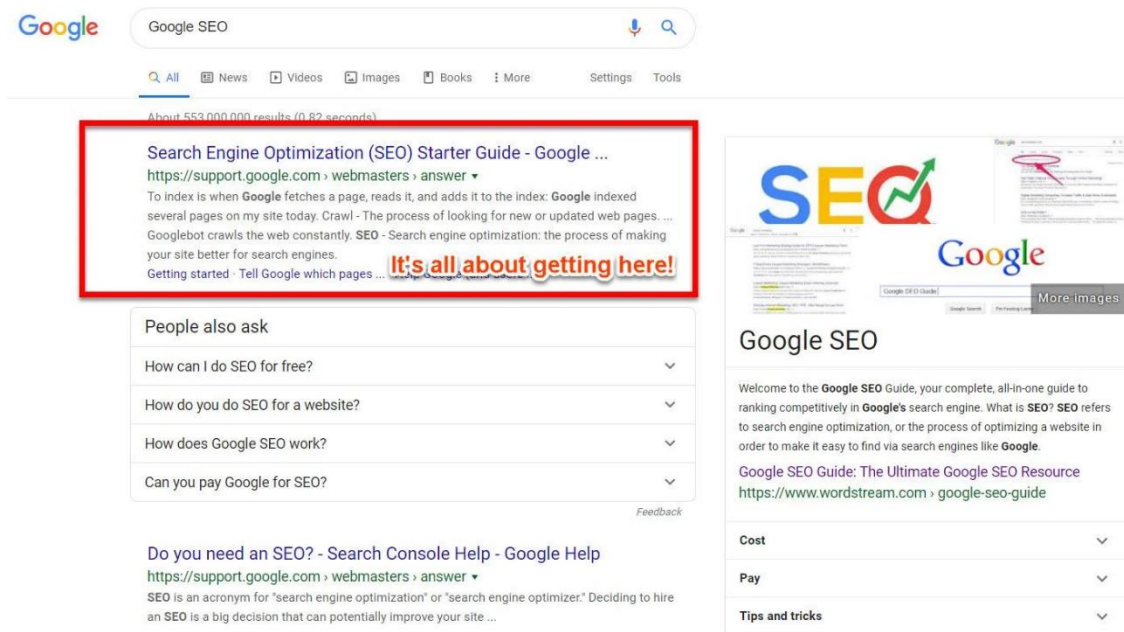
Google

Google SEO

All News Videos Images Books More Settings Tools

About 553,000,000 results (0.82 seconds)

Search Engine Optimization (SEO) Starter Guide - Google ...
https://support.google.com › webmasters › answer
To index is when **Google** fetches a page, reads it, and adds it to the index: **Google** indexed several pages on my site today. Crawl - The process of looking for new or updated web pages. ... Googlebot crawls the web constantly. **SEO** - Search engine optimization: the process of making your site better for search engines.
Getting started · Tell Google which pages ... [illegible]

It's all about getting here!

People also ask

How can I do SEO for free?

How do you do SEO for a website?

How does Google SEO work?

Can you pay Google for SEO?

Feedback

Do you need an SEO? - Search Console Help - Google Help
https://support.google.com › webmasters › answer
**SEO** is an acronym for "search engine optimization" or "search engine optimizer." Deciding to hire an **SEO** is a big decision that can potentially improve your site ...

SEO

Google

Google SEO Guide

More images

Google SEO

Welcome to the **Google SEO** Guide, your complete, all-in-one guide to ranking competitively in **Google's** search engine. What is **SEO**? **SEO** refers to search engine optimization, or the process of optimizing a website in order to make it easy to find via search engines like **Google**.

Google SEO Guide: The Ultimate Google SEO Resource
https://www.wordstream.com › google-seo-guide

Cost

Pay

Tips and tricks